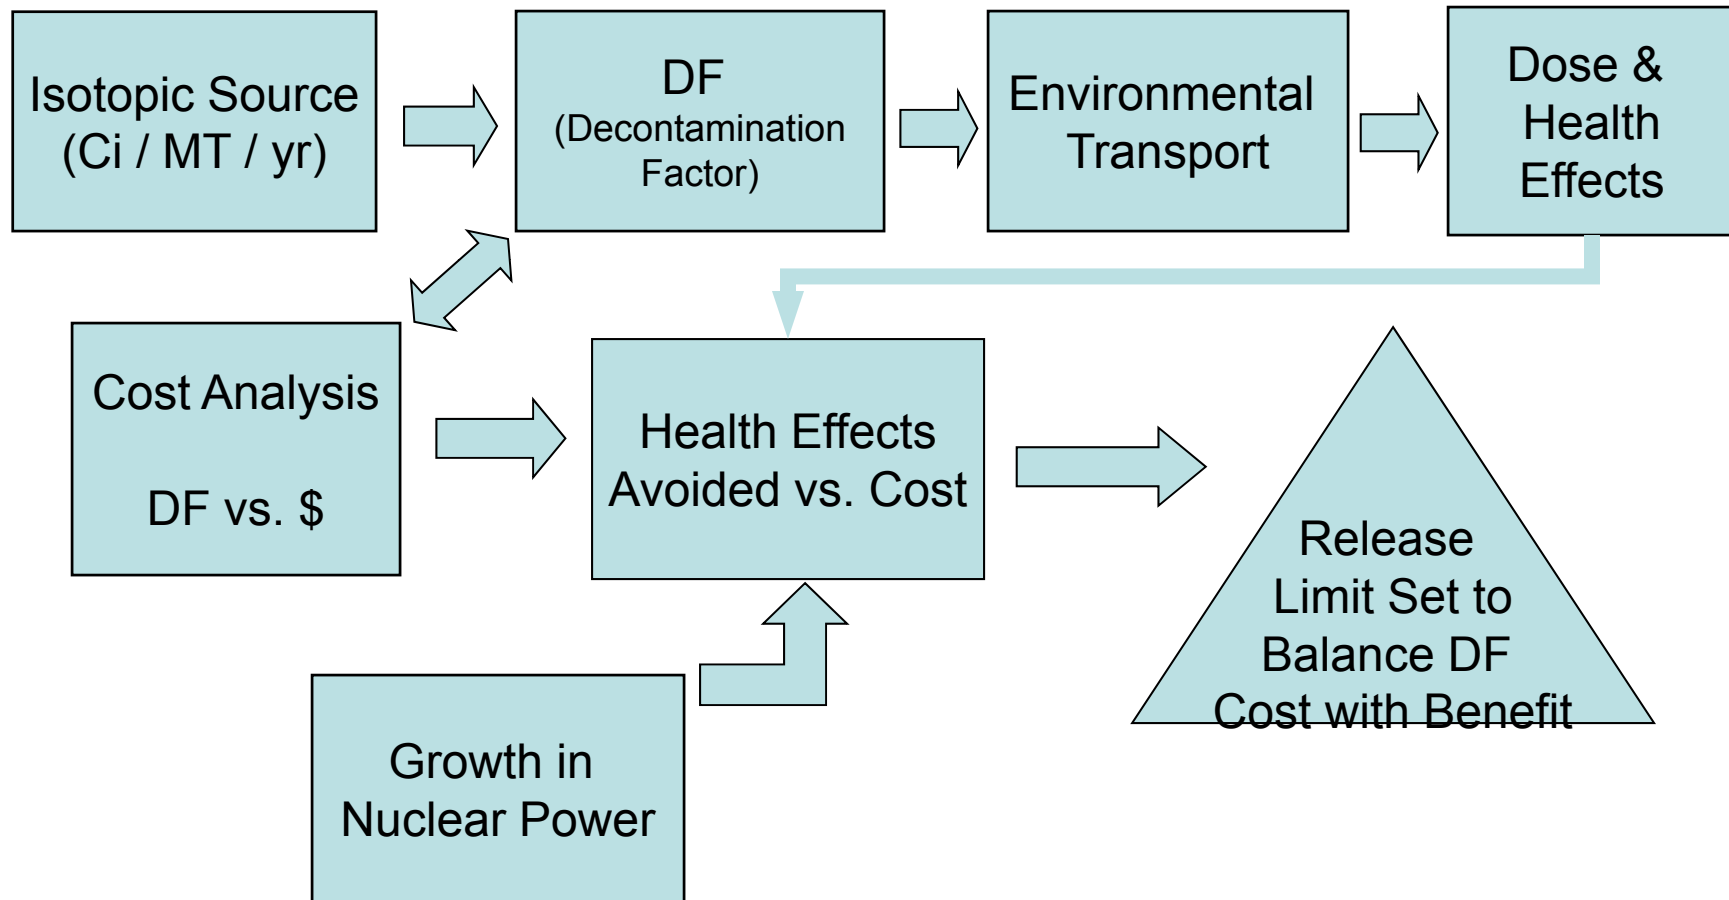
Isotopic Source (Ci / MT / yr)

DF (Decontamination Factor)

Environmental Transport

Dose & Health Effects

Cost Analysis

DF vs. $

Health Effects Avoided vs. Cost

Release Limit Set to Balance DF Cost with Benefit

Growth in Nuclear Power